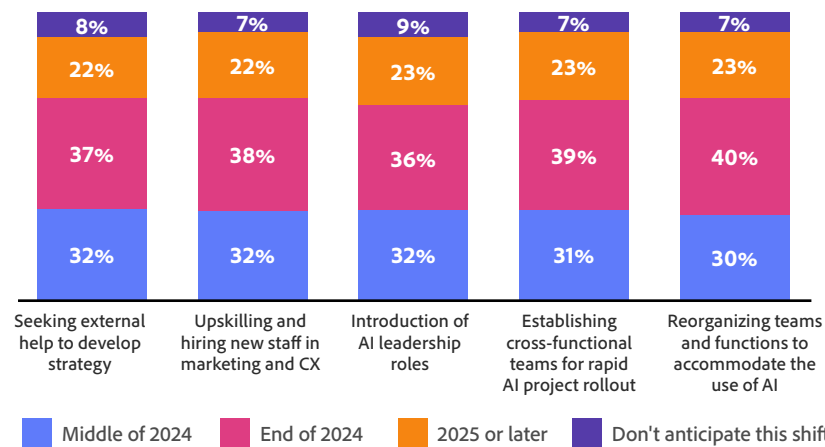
| | Seeking external help to develop strategy | Upskilling and hiring new staff in marketing and CX | Introduction of AI leadership roles | Establishing cross-functional teams for rapid AI project rollout | Reorganizing teams and functions to accommodate the use of AI |
|---|---|---|---|---|---|
| Don't anticipate this shift | 8% | 7% | 9% | 7% | 7% |
| 2025 or later | 22% | 22% | 23% | 23% | 23% |
| End of 2024 | 37% | 38% | 36% | 39% | 40% |
| Middle of 2024 | 32% | 32% | 32% | 31% | 30% |

Middle of 2024
End of 2024
2025 or later
Don't anticipate this shif